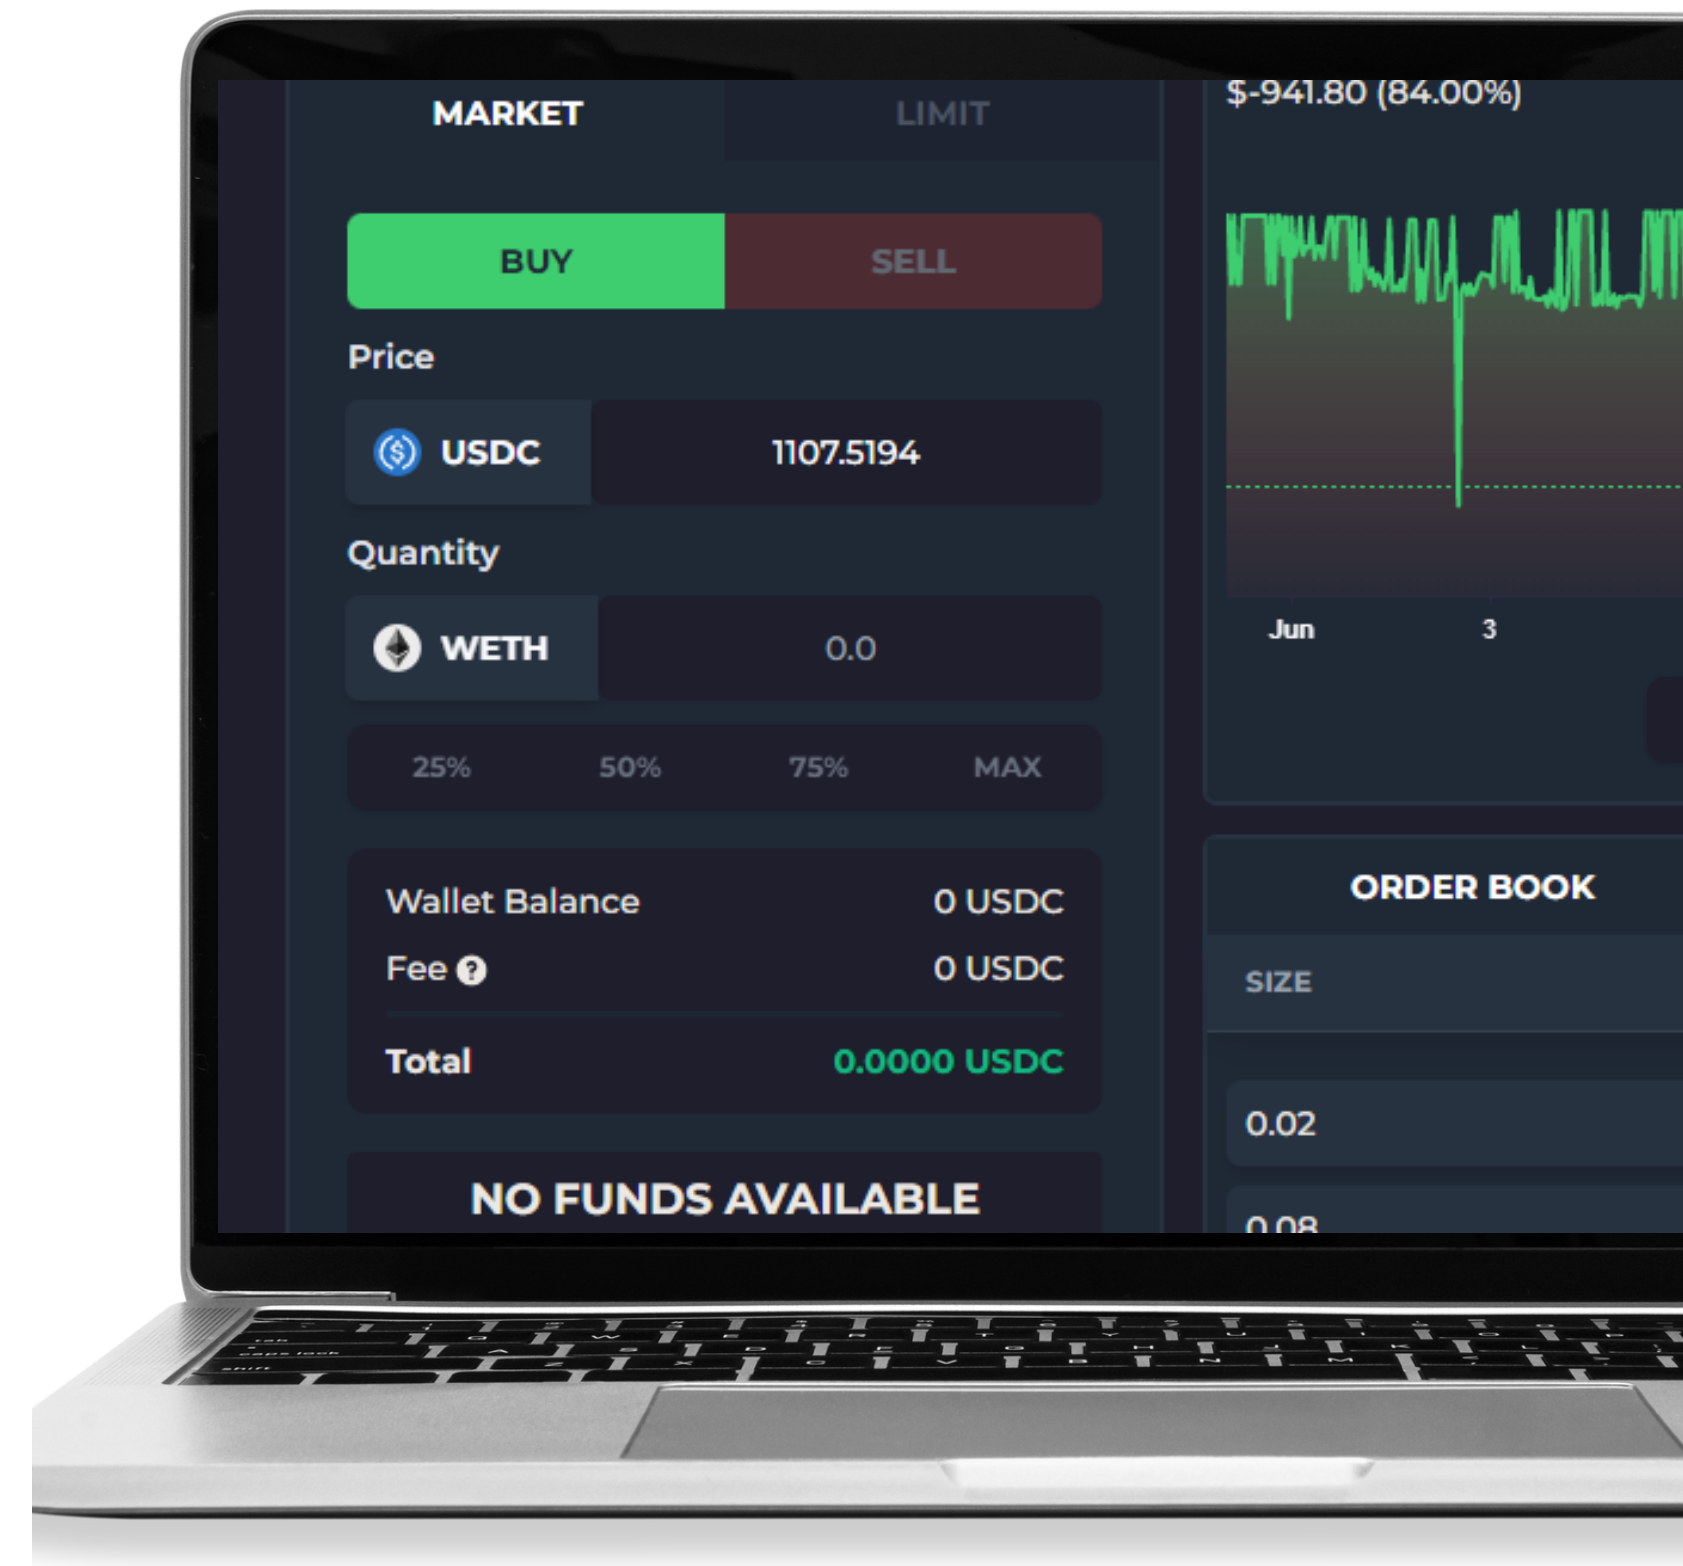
MARKET LIMIT

BUY SELL

Price

USDC 1107.5194

Quantity

WETH 0.0

25% 50% 75% MAX

Wallet Balance 0 USDC

Fee 0 USDC

Total 0.0000 USDC

NO FUNDS AVAILABLE

$-941.80 (84.00%)

Jun 3

ORDER BOOK

SIZE

0.02

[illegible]